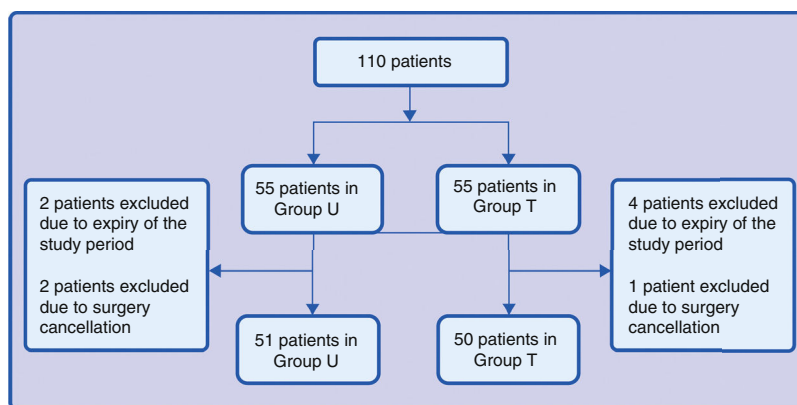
110 patients

55 patients in Group U

55 patients in Group T

2 patients excluded due to expiry of the study period

2 patients excluded due to surgery cancellation

4 patients excluded due to expiry of the study period

1 patient excluded due to surgery cancellation

51 patients in Group U

50 patients in Group T